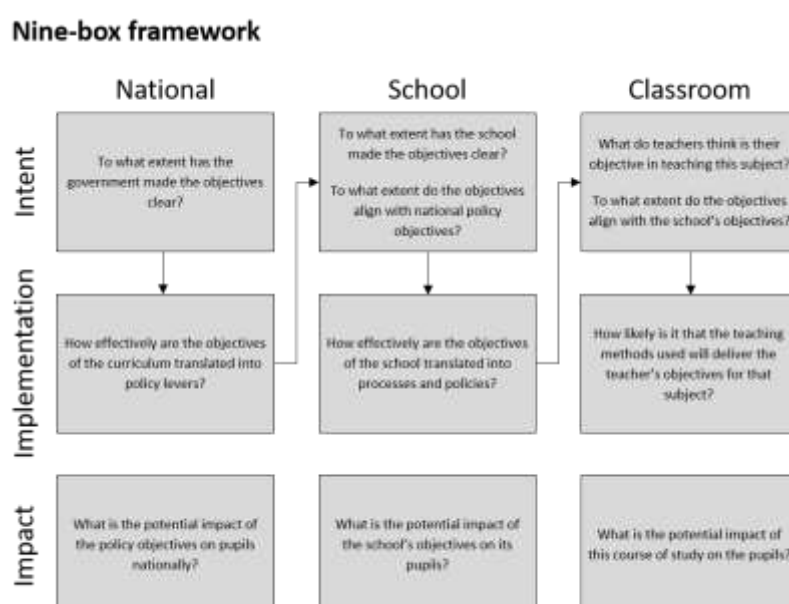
Nine-box framework

| | National | School | Classroom |
|---|---|---|---|
| Intent | To what extent has the government made the objectives clear? | To what extent has the school made the objectives clear?<br><br>To what extent do the objectives align with national policy objectives? | What do teachers think is their objective in teaching this subject?<br><br>To what extent do the objectives align with the school's objectives? |
| Implementation | How effectively are the objectives of the curriculum translated into policy levers? | How effectively are the objectives of the school translated into processes and policies? | How likely is it that the teaching methods used will deliver the teacher's objectives for that subject? |
| Impact | What is the potential impact of the policy objectives on pupils nationally? | What is the potential impact of the school's objectives on its pupils? | What is the potential impact of this course of study on the pupils? |